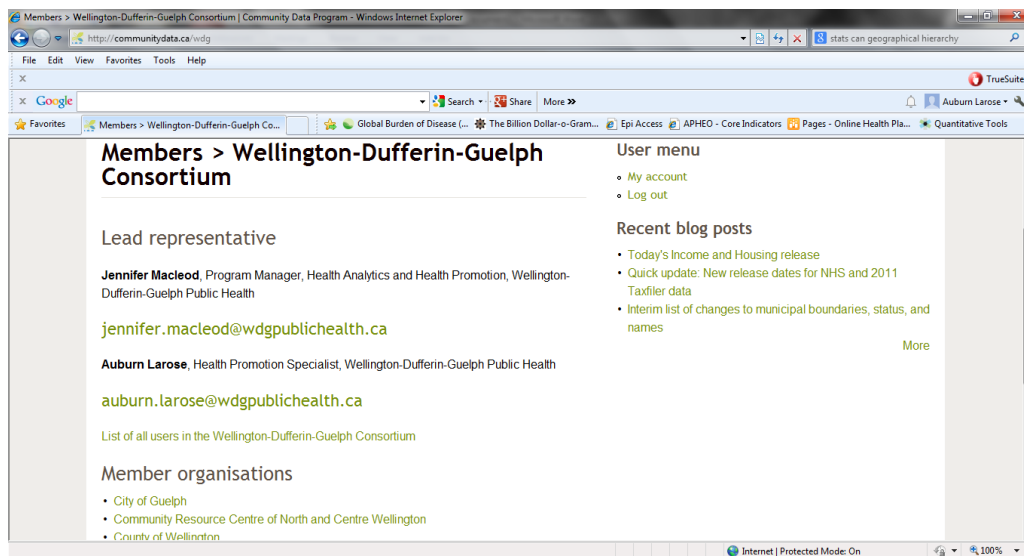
Members > Wellington-Dufferin-Guelph Consortium | Community Data Program - Windows Internet Explorer

http://communitydata.ca/wdg

stats can geographical hierarchy

File Edit View Favorites Tools Help

x

TrueSuite

x Google Search Share More >>

Auburn Larose

Favorites Members > Wellington-Dufferin-Guelph Co... Global Burden of Disease (... The Billion Dollar-o-Gram... Epi Access APHEO - Core Indicators Pages - Online Health Pla... Quantitative Tools

Members > Wellington-Dufferin-Guelph Consortium

Lead representative

**Jennifer Macleod**, Program Manager, Health Analytics and Health Promotion, Wellington-Dufferin-Guelph Public Health

jennifer.macleod@wdgpublichealth.ca

**Auburn Larose**, Health Promotion Specialist, Wellington-Dufferin-Guelph Public Health

auburn.larose@wdgpublichealth.ca

List of all users in the Wellington-Dufferin-Guelph Consortium

Member organisations

- City of Guelph
- Community Resource Centre of North and Centre Wellington
- County of Wellington

User menu

- My account
- Log out

Recent blog posts

- Today's Income and Housing release
- Quick update: New release dates for NHS and 2011 Taxfiler data
- Interim list of changes to municipal boundaries, status, and names

More

Internet | Protected Mode: On

100%